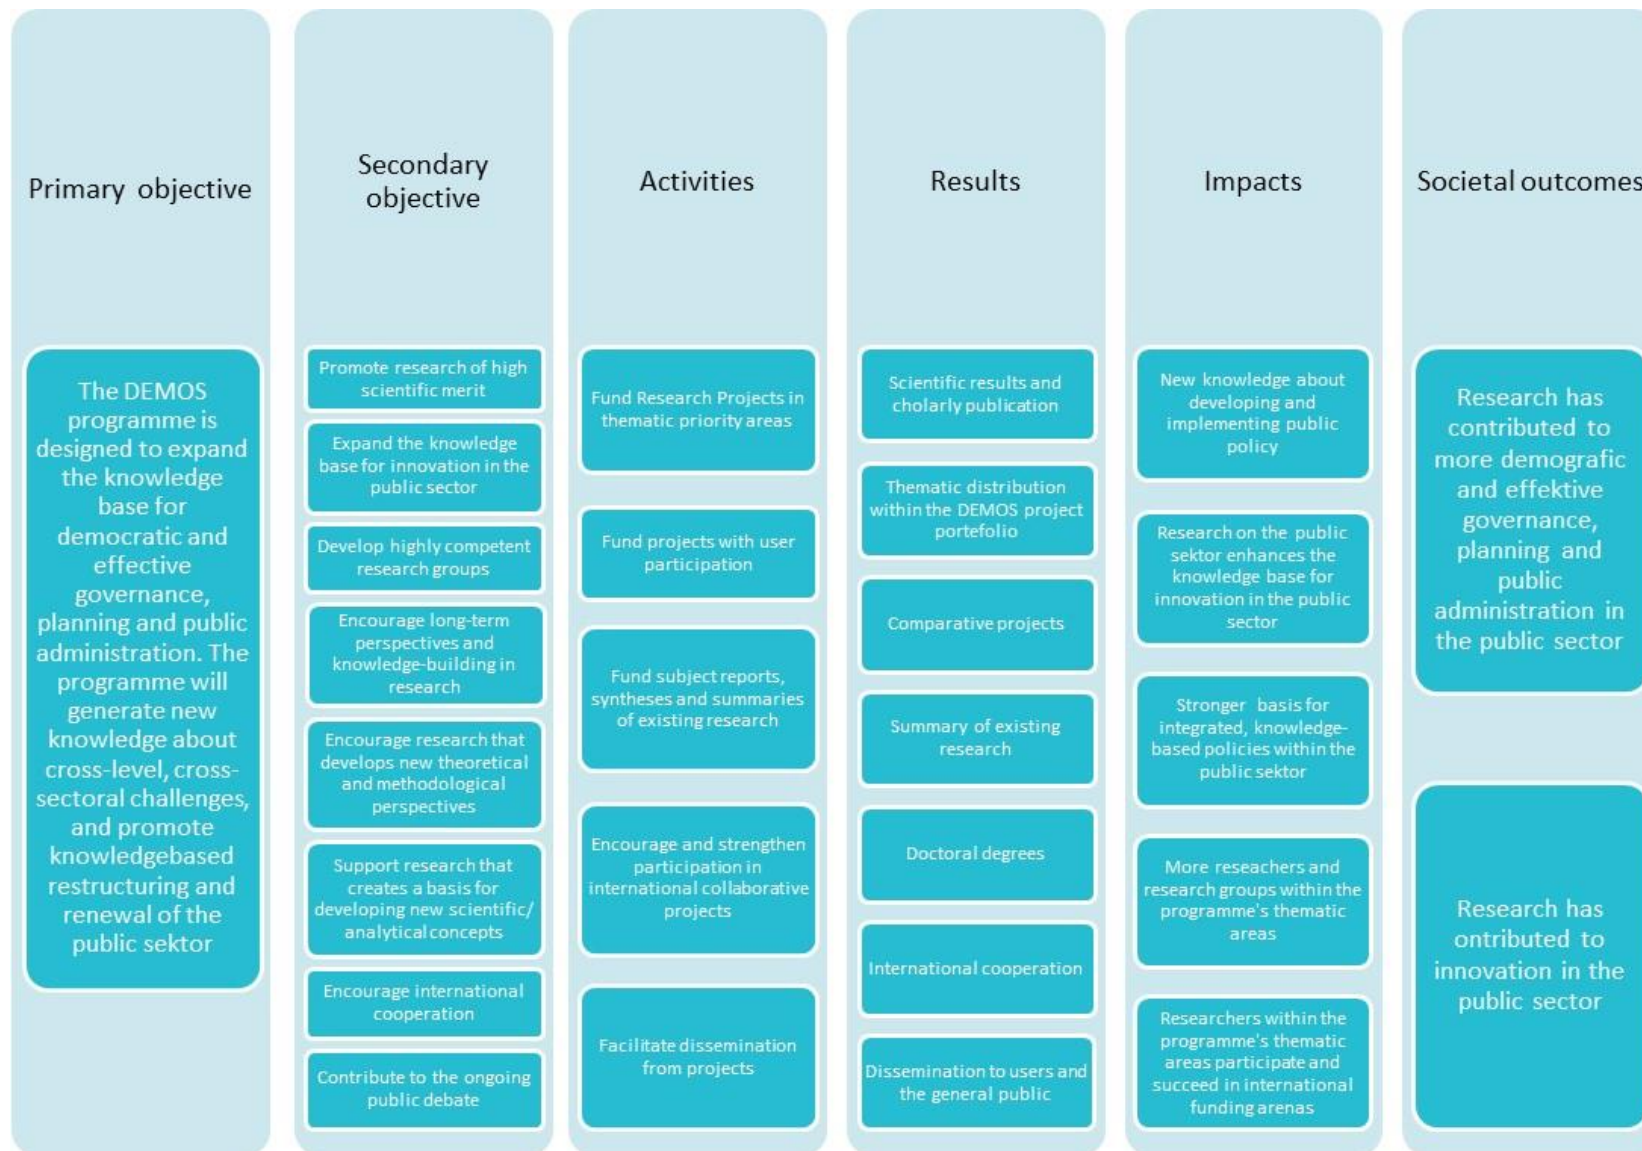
Primary objective

The DEMOS programme is designed to expand the knowledge base for democratic and effective governance, planning and public administration. The programme will generate new knowledge about cross-level, cross-sectoral challenges, and promote knowledgebased restructuring and renewal of the public sektor

Secondary objective

Promote research of high scientific merit

Expand the knowledge base for innovation in the public sector

Develop highly competent research groups

Encourage long-term perspectives and knowledge-building in research

Encourage research that develops new theoretical and methodological perspectives

Support research that creates a basis for developing new scientific/ analytical concepts

Encourage international cooperation

Contribute to the ongoing public debate

Activities

Fund Research Projects in thematic priority areas

Fund projects with user participation

Fund subject reports, syntheses and summaries of existing research

Encourage and strengthen participation in international collaborative projects

Facilitate dissemination from projects

Results

Scientific results and cholarly publication

Thematic distribution within the DEMOS project portefolio

Comparative projects

Summary of existing research

Doctoral degrees

International cooperation

Dissemination to users and the general public

Impacts

New knowledge about developing and implementing public policy

Research on the public sektor enhances the knowledge base for innovation in the public sector

Stronger basis for integrated, knowledge-based policies within the public sektor

More reseachers and research groups within the programme's thematic areas

Researchers within the programme's thematic areas participate and succeed in international funding arenas

Societal outcomes

Research has contributed to more demografic and effektive governance, planning and public administration in the public sector

Research has ontributed to innovation in the public sector